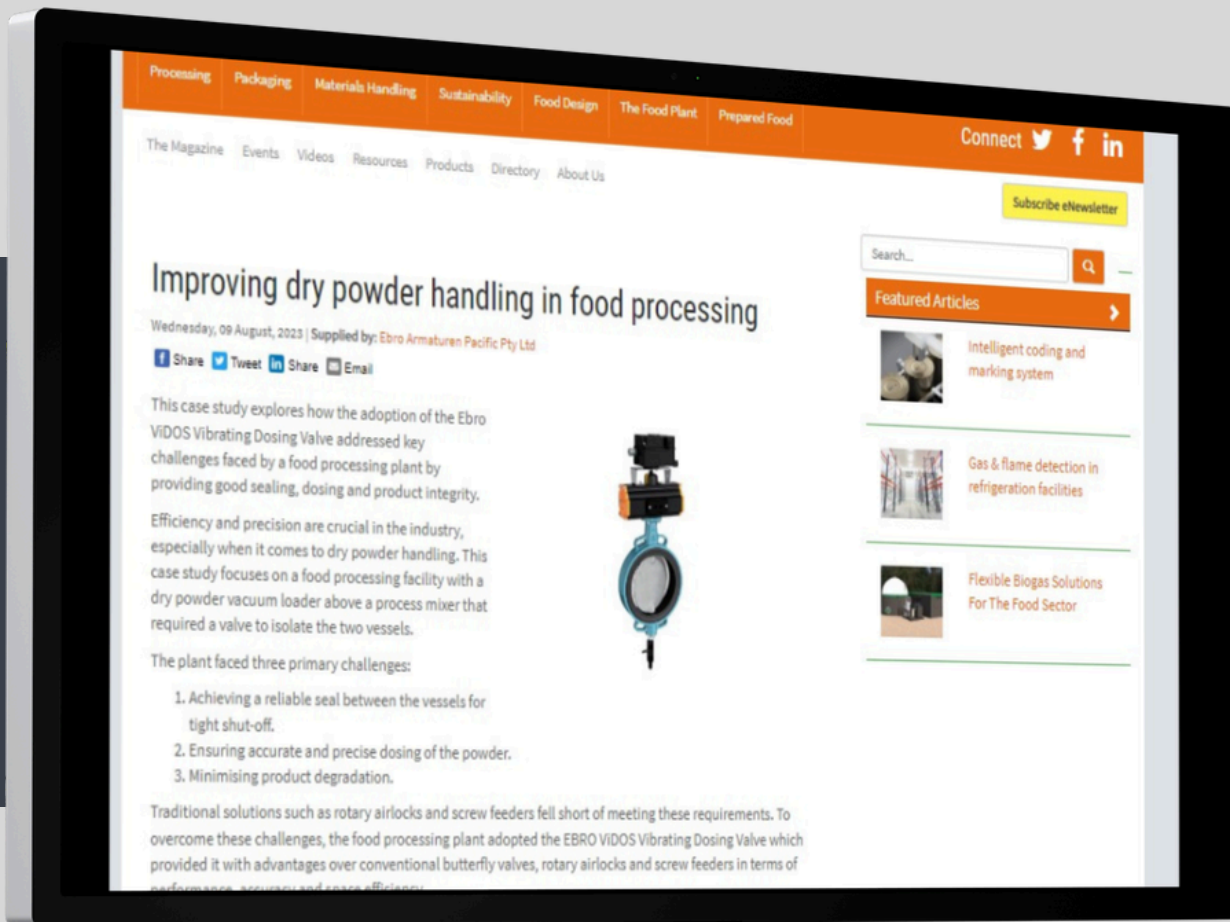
Processing Packaging Materials Handling Sustainability Food Design The Food Plant Prepared Food

The Magazine Events Videos Resources Products Directory About Us

Connect

Subscribe eNewsletter

Search...

Featured Articles

Intelligent coding and marking system

Gas & flame detection in refrigeration facilities

Flexible Biogas Solutions For The Food Sector

Improving dry powder handling in food processing

Wednesday, 09 August, 2023 | Supplied by: Ebro Armaturen Pacific Pty Ltd

Share Tweet Share Email

This case study explores how the adoption of the Ebro ViDOS Vibrating Dosing Valve addressed key challenges faced by a food processing plant by providing good sealing, dosing and product integrity.

Efficiency and precision are crucial in the industry, especially when it comes to dry powder handling. This case study focuses on a food processing facility with a dry powder vacuum loader above a process mixer that required a valve to isolate the two vessels.

The plant faced three primary challenges:

1. Achieving a reliable seal between the vessels for tight shut-off.
2. Ensuring accurate and precise dosing of the powder.
3. Minimising product degradation.

Traditional solutions such as rotary airlocks and screw feeders fell short of meeting these requirements. To overcome these challenges, the food processing plant adopted the EBRO ViDOS Vibrating Dosing Valve which provided it with advantages over conventional butterfly valves, rotary airlocks and screw feeders in terms of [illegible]